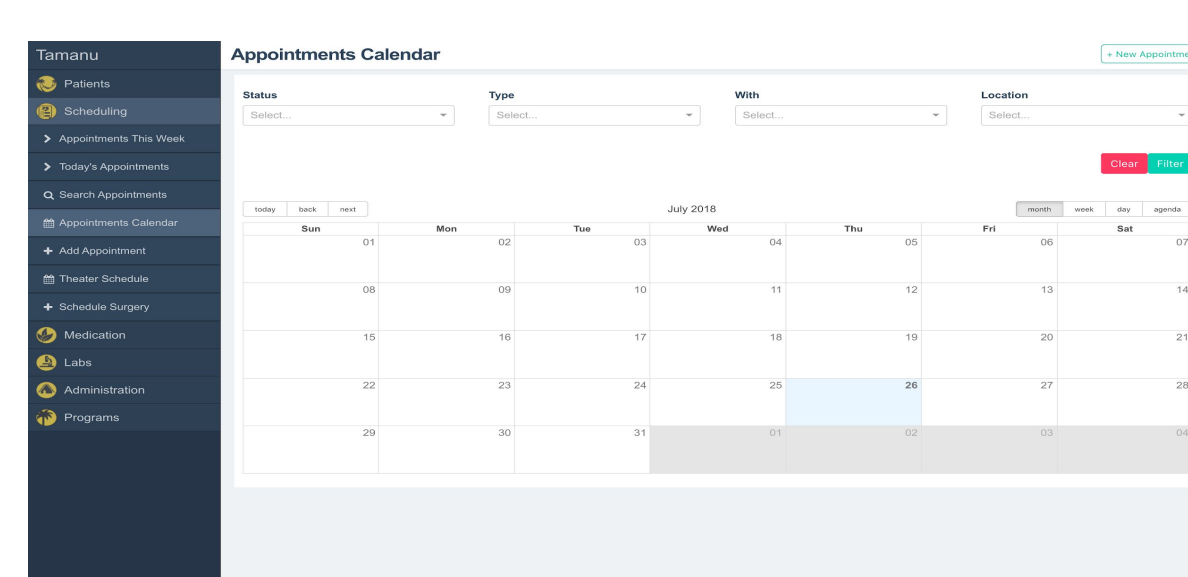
Tamanu
Patients
Scheduling
Appointments This Week
Today's Appointments
Search Appointments
Appointments Calendar
Add Appointment
Theater Schedule
Schedule Surgery
Medication
Labs
Administration
Programs

Appointments Calendar

+ New Appointme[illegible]

Status
Select...

Type
Select...

With
Select...

Location
Select...

Clear Filter

today back next

July 2018

month week day agenda

| Sun | Mon | Tue | Wed | Thu | Fri | Sat |
|---|---|---|---|---|---|---|
| 01 | 02 | 03 | 04 | 05 | 06 | 07 |
| 08 | 09 | 10 | 11 | 12 | 13 | 14 |
| 15 | 16 | 17 | 18 | 19 | 20 | 21 |
| 22 | 23 | 24 | 25 | 26 | 27 | 28 |
| 29 | 30 | 31 | 01 | 02 | 03 | 04 |